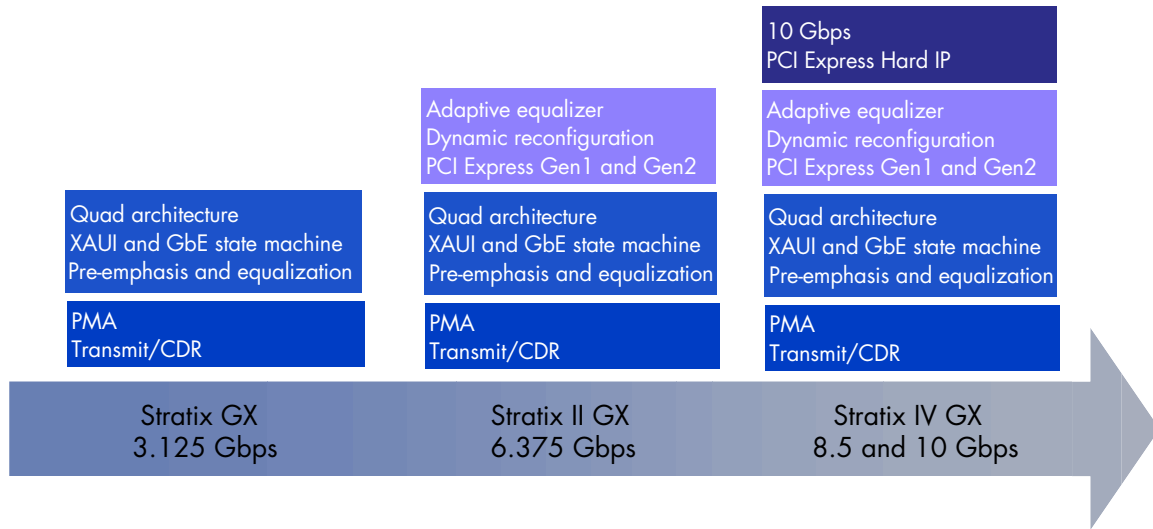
Quad architecture
XAUI and GbE state machine
Pre-emphasis and equalization

PMA
Transmit/CDR

Stratix GX
3.125 Gbps

Adaptive equalizer
Dynamic reconfiguration
PCI Express Gen1 and Gen2

Quad architecture
XAUI and GbE state machine
Pre-emphasis and equalization

PMA
Transmit/CDR

Stratix II GX
6.375 Gbps

10 Gbps
PCI Express Hard IP

Adaptive equalizer
Dynamic reconfiguration
PCI Express Gen1 and Gen2

Quad architecture
XAUI and GbE state machine
Pre-emphasis and equalization

PMA
Transmit/CDR

Stratix IV GX
8.5 and 10 Gbps